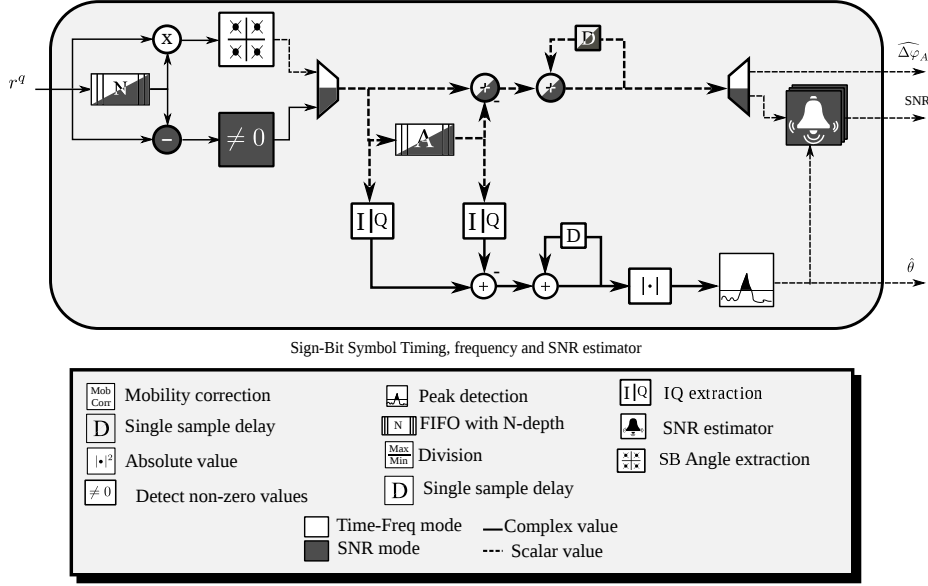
$r^q$

x

N

−

$\neq 0$

A

D

−

I Q

I Q

D

+

+

−

|•|

$\widehat{\Delta\varphi}_A$

SNR

$\hat{\theta}$

Sign-Bit Symbol Timing, frequency and SNR estimator

Mob Corr Mobility correction

D Single sample delay

$|\bullet|^2$ Absolute value

$\neq 0$ Detect non-zero values

Peak detection

N FIFO with N-depth

$\frac{Max}{Min}$ Division

D Single sample delay

I Q IQ extraction

SNR estimator

SB Angle extraction

Time-Freq mode

SNR mode

Complex value

Scalar value